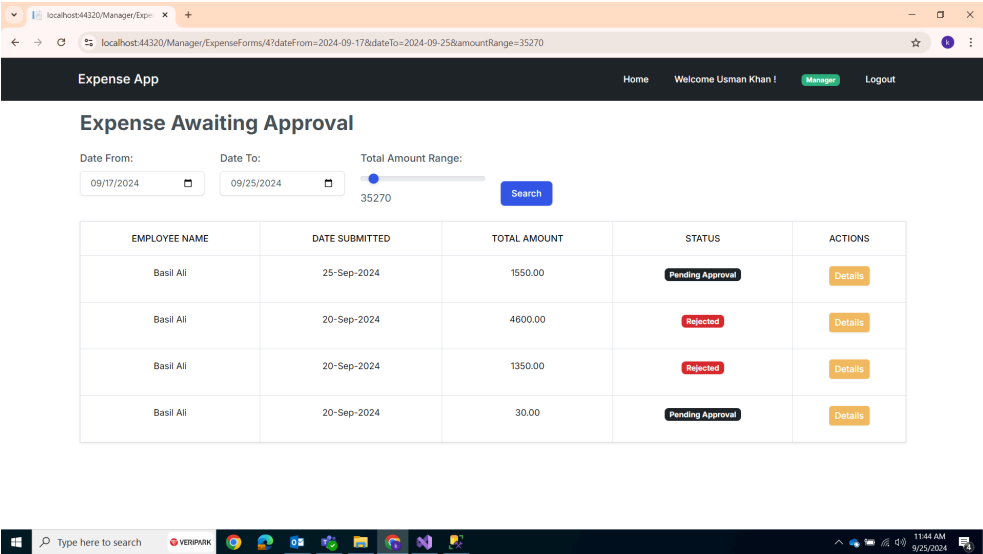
localhost:44320/Manager/Expe ×
+

localhost:44320/Manager/ExpenseForms/4?dateFrom=2024-09-17&dateTo=2024-09-25&amountRange=35270

Expense App
Home
Welcome Usman Khan !
Manager
Logout

Expense Awaiting Approval

Date From:
09/17/2024
Date To:
09/25/2024
Total Amount Range:
35270
Search

| EMPLOYEE NAME | DATE SUBMITTED | TOTAL AMOUNT | STATUS | ACTIONS |
|---|---|---|---|---|
| Basil Ali | 25-Sep-2024 | 1550.00 | Pending Approval | Details |
| Basil Ali | 20-Sep-2024 | 4600.00 | Rejected | Details |
| Basil Ali | 20-Sep-2024 | 1350.00 | Rejected | Details |
| Basil Ali | 20-Sep-2024 | 30.00 | Pending Approval | Details |

Type here to search
VERIPARK
11:44 AM
9/25/2024
4